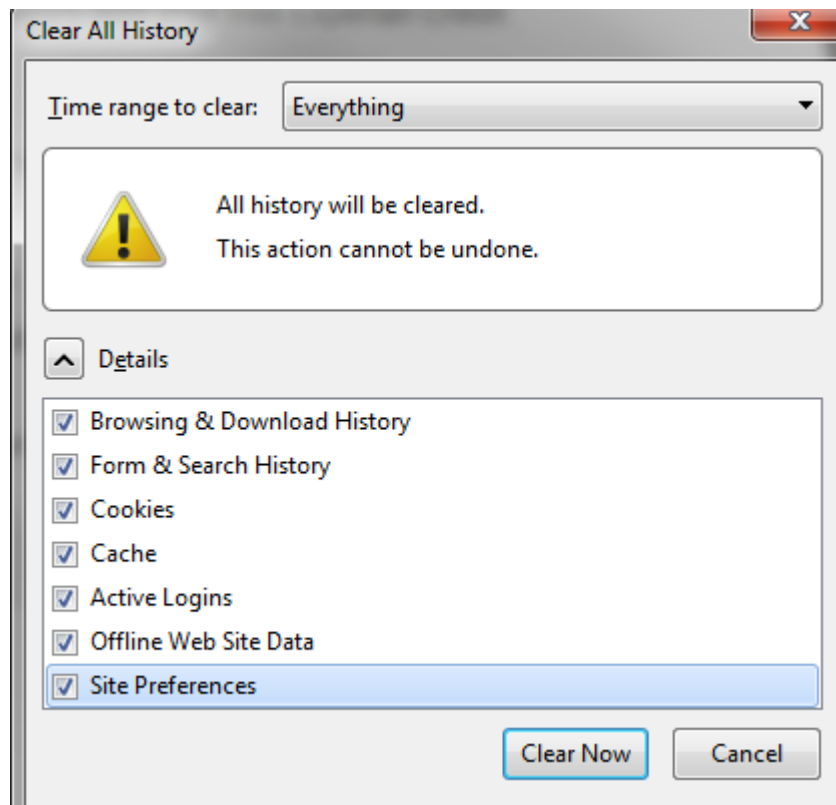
Clear All History

Time range to clear: Everything

All history will be cleared.
This action cannot be undone.

Details

Browsing & Download History
Form & Search History
Cookies
Cache
Active Logins
Offline Web Site Data
Site Preferences

Clear Now
Cancel